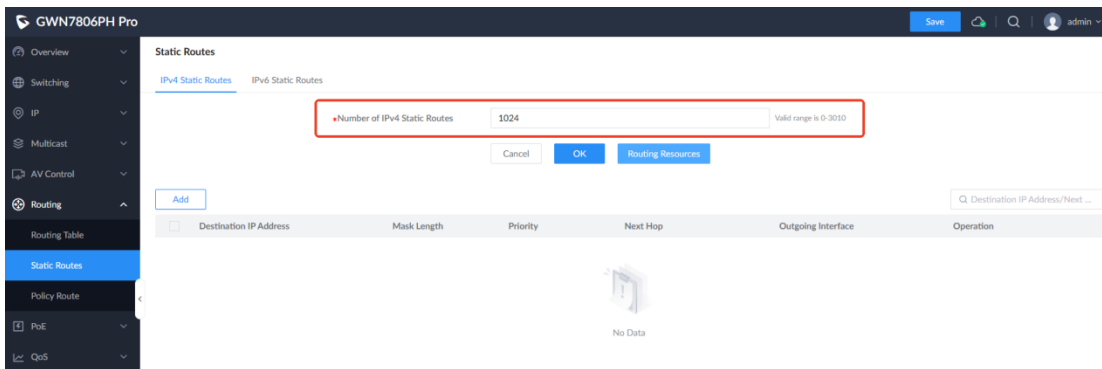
GWN7806PH Pro

Save

admin

Overview
Switching
IP
Multicast
AV Control
Routing
Routing Table
Static Routes
Policy Route
PoE
QoS

Static Routes

IPv4 Static Routes
IPv6 Static Routes

*Number of IPv4 Static Routes
1024
Valid range is 0-3010

Cancel
OK
Routing Resources

Add

Destination IP Address/Next ...

| Destination IP Address | Mask Length | Priority | Next Hop | Outgoing Interface | Operation |
|---|---|---|---|---|---|

No Data